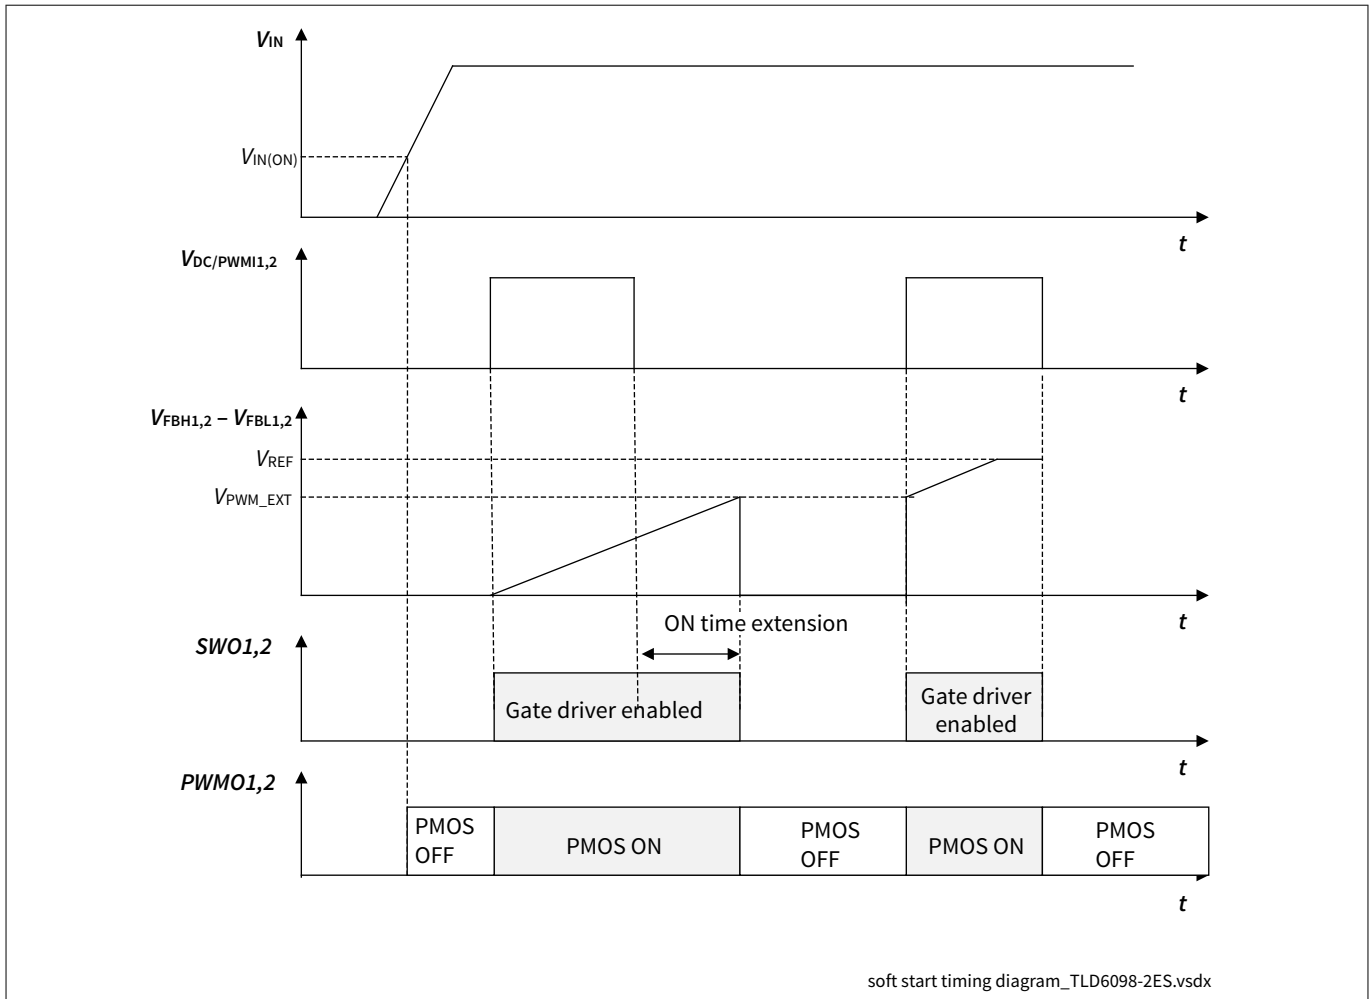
$V_{IN}$

$V_{IN(ON)}$

$t$

$V_{DC/PWMI1,2}$

$t$

$V_{FBH1,2} - V_{FBL1,2}$

$V_{REF}$

$V_{PWM\_EXT}$

$t$

ON time extension

$SWO1,2$

Gate driver enabled

Gate driver enabled

$t$

$PWMO1,2$

PMOS OFF

PMOS ON

PMOS OFF

PMOS ON

PMOS OFF

$t$

soft start timing diagram_TLD6098-2ES.vsdx